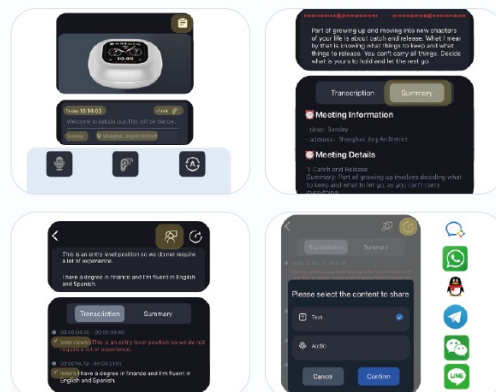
Today 10:34:03

Welcome to vebula but This will be the lit...

Sunday

Shanghai Jing An District

Part of growing up and moving into new chapters of your life is about catch and release. What I mean by that is knowing what things to keep and what things to release. You can't carry all things. Decide what is yours to hold and let the rest go.

Transcription

Summary

Meeting Information

time: Sunday

address: Shanghai Jing An District

Meeting Details

1. Catch and Release

Summary: Part of growing up involves deciding what to keep and what to let go, as you can't carry everything.

This is an entry level position so we do not require a lot of experience.

I have a degree in finance and I'm fluent in English and Spanish.

Transcription

Summary

00:00:04:30 - 00:00:06:40

Interviewer This is an entry level position so we do not require a lot of experience.

00:00:06:50 - 00:00:12:20

Interviewee I have a degree in finance and I'm fluent in English and Spanish.

Transcription

Summary

Please select the content to share

Text

Audio

Cancel

Confirm